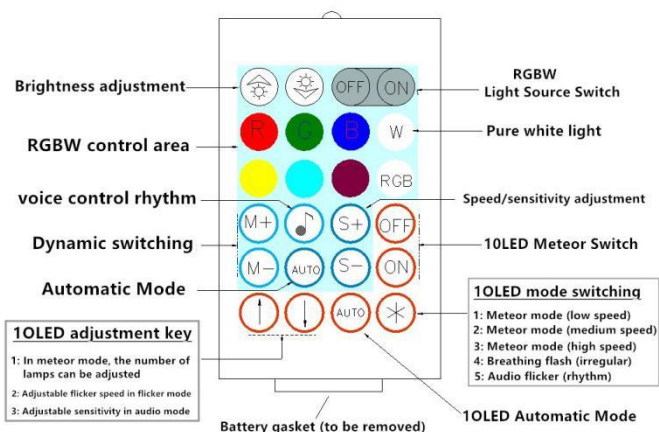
Brightness adjustment

OFF ON

RGBW
Light Source Switch

RGBW control area

R G B W

Pure white light

RGB

voice control rhythm

Speed/sensitivity adjustment

M+ S+ OFF

Dynamic switching

10LED Meteor Switch

M− AUTO S− ON

Automatic Mode

1OLED mode switching

1: Meteor mode (low speed)
2: Meteor mode (medium speed)
3: Meteor mode (high speed)
4: Breathing flash (irregular)
5: Audio flicker (rhythm)

AUTO

1OLED adjustment key

1: In meteor mode, the number of lamps can be adjusted
2: Adjustable flicker speed in flicker mode
3: Adjustable sensitivity in audio mode

Battery gasket (to be removed)

1OLED Automatic Mode